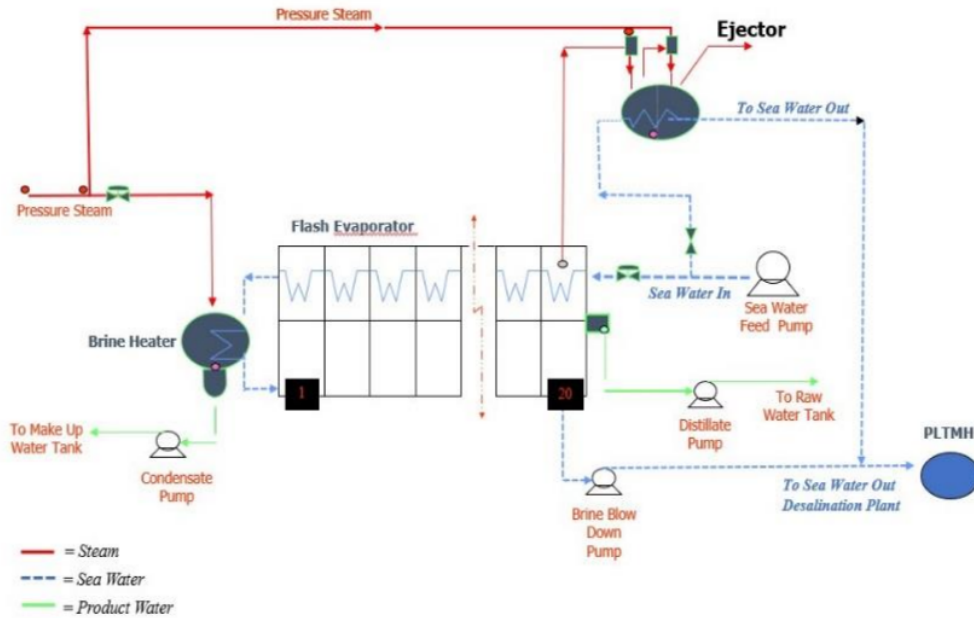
Pressure Steam

Ejector

To Sea Water Out

Pressure Steam

Flash Evaporator

Sea Water In

Sea Water Feed Pump

Brine Heater

1

20

To Raw Water Tank

Distillate Pump

To Make Up Water Tank

Condensate Pump

PLTMH

To Sea Water Out Desalination Plant

Brine Blow Down Pump

= Steam

= Sea Water

= Product Water